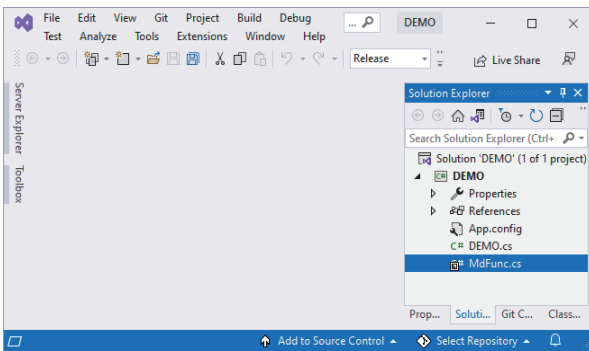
File Edit View Git Project Build Debug
Test Analyze Tools Extensions Window Help

DEMO

Release

Live Share

Server Explorer
Toolbox

Solution Explorer

Search Solution Explorer (Ctrl+;

Solution 'DEMO' (1 of 1 project)
DEMO
Properties
References
App.config
C# DEMO.cs
MdFunc.cs

Prop... Soluti... Git C... Class...

Add to Source Control
Select Repository